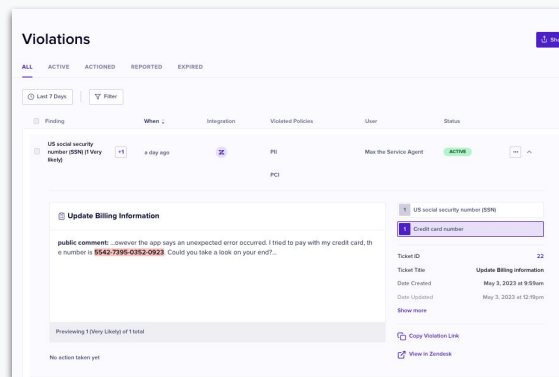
Violations

Sh

ALL ACTIVE ACTIONED REPORTED EXPIRED

Last 7 Days | Filter

| Finding | When ↓ | Integration | Violated Policies | User | Status |
|---|---|---|---|---|---|
| US social security number (SSN) (1 Very likely) +1 | a day ago | | PII PCI | Max the Service Agent | ACTIVE |

Update Billing Information

public comment: ...owever the app says an unexpected error occurred. I tried to pay with my credit card, the number is 5542-7395-0352-0923. Could you take a look on your end?...

Previewing 1 (Very Likely) of 1 total

No action taken yet

1 US social security number (SSN)

1 Credit card number

Ticket ID 22

Ticket Title Update Billing information

Date Created May 3, 2023 at 9:59am

Date Updated May 3, 2023 at 12:19pm

Show more

Copy Violation Link

View in Zendesk